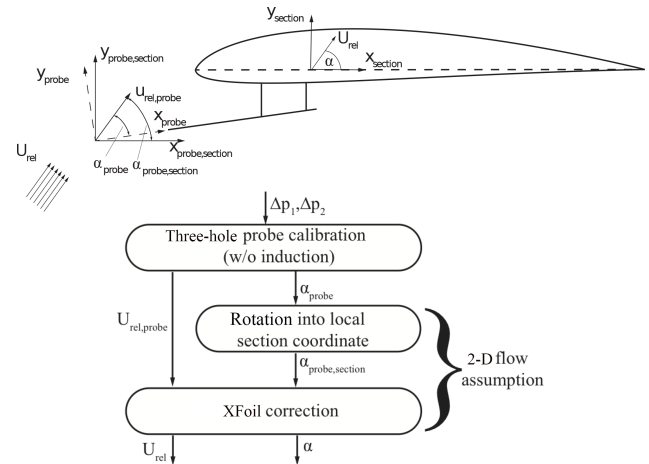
$y_{section}$

$U_{rel}$

$\alpha$

$x_{section}$

$y_{probe,section}$

$y_{probe}$

$u_{rel,probe}$

$x_{probe}$

$x_{probe,section}$

$U_{rel}$

$\alpha_{probe}$ $\alpha_{probe,section}$

$\Delta p_1, \Delta p_2$

Three-hole probe calibration (w/o induction)

$\alpha_{probe}$

$U_{rel,probe}$

Rotation into local section coordinate

$\alpha_{probe,section}$

2-D flow assumption

XFoil correction

$U_{rel}$

$\alpha$